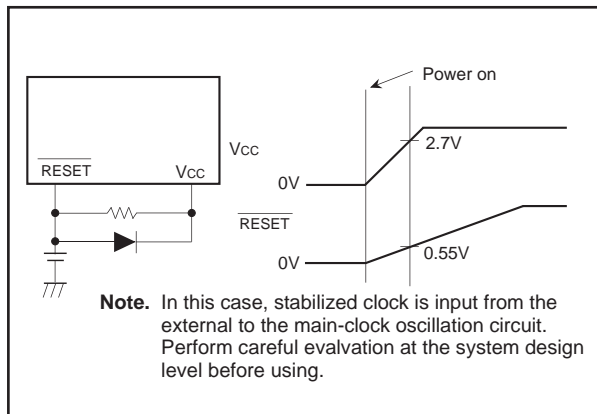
Power on

$\overline{\text{RESET}}$ Vcc

Vcc

2.7V

0V

$\overline{\text{RESET}}$

0.55V

0V

**Note.** In this case, stabilized clock is input from the external to the main-clock oscillation circuit. Perform careful evalvation at the system design level before using.